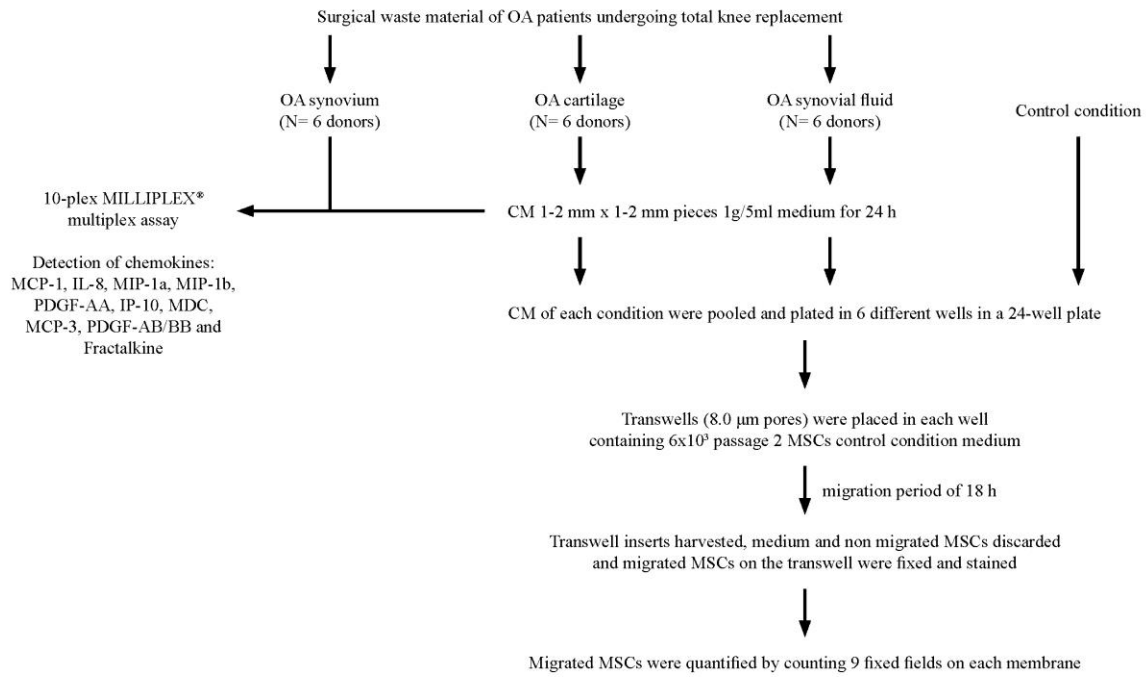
Surgical waste material of OA patients undergoing total knee replacement

OA synovium
(N= 6 donors)

OA cartilage
(N= 6 donors)

OA synovial fluid
(N= 6 donors)

Control condition

10-plex MILLIPLEX®
multiplex assay

Detection of chemokines:
MCP-1, IL-8, MIP-1a, MIP-1b, PDGF-AA, IP-10, MDC, MCP-3, PDGF-AB/BB and Fractalkine

CM 1-2 mm x 1-2 mm pieces 1g/5ml medium for 24 h

CM of each condition were pooled and plated in 6 different wells in a 24-well plate

Transwells (8.0 µm pores) were placed in each well containing $6x10^3$ passage 2 MSCs control condition medium

migration period of 18 h

Transwell inserts harvested, medium and non migrated MSCs discarded and migrated MSCs on the transwell were fixed and stained

Migrated MSCs were quantified by counting 9 fixed fields on each membrane